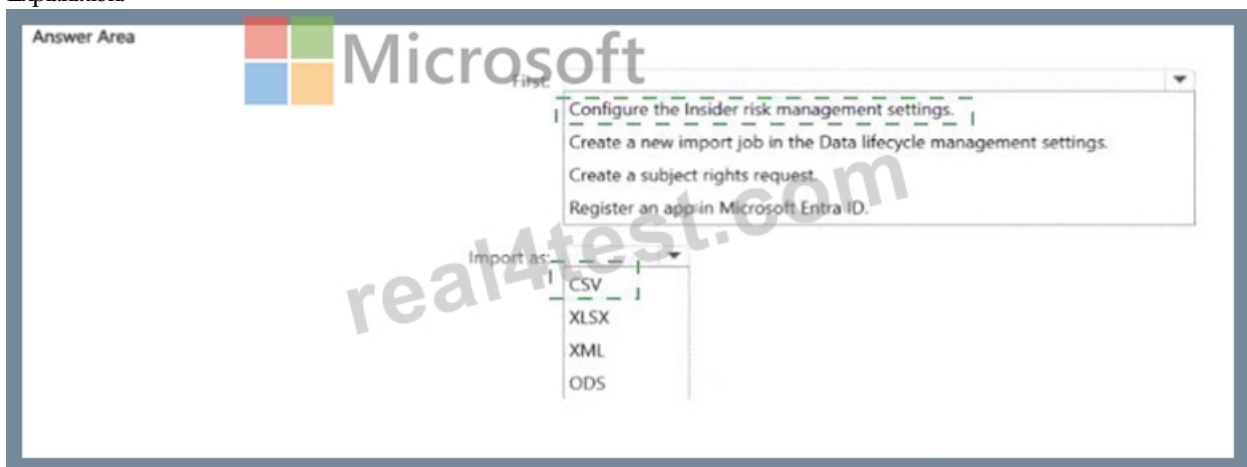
Explanation:

Answer Area

Microsoft

First:

Configure the Insider risk management settings.
Create a new import job in the Data lifecycle management settings.
Create a subject rights request.
Register an app in Microsoft Entra ID.

real4test.com

Import as:

CSV
XLSX
XML
ODS